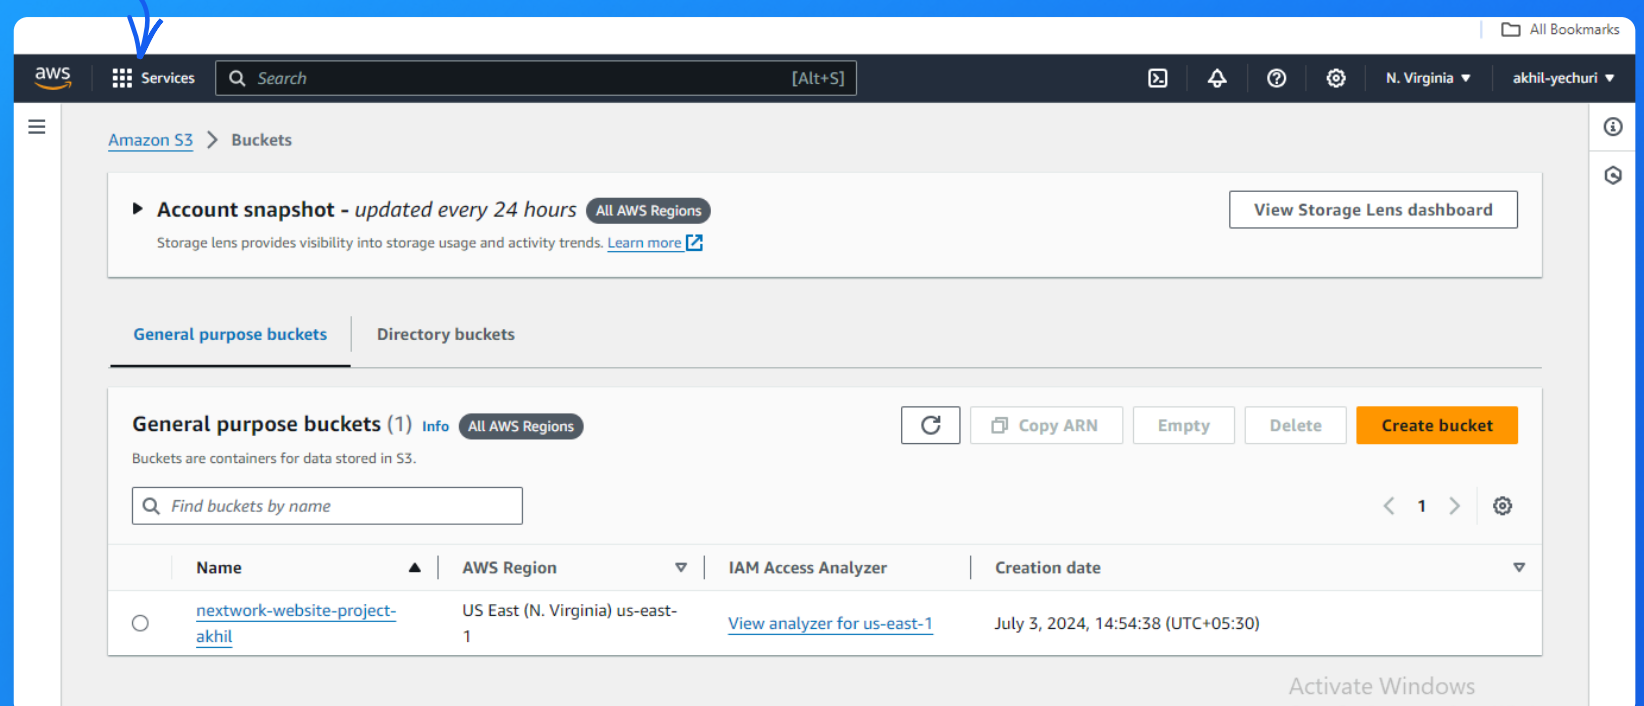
All Bookmarks

aws Services Search [Alt+S] N. Virginia akhil-yechuri

Amazon S3 > Buckets

Account snapshot - updated every 24 hours All AWS Regions

Storage lens provides visibility into storage usage and activity trends. Learn more

View Storage Lens dashboard

General purpose buckets | Directory buckets

General purpose buckets (1) Info All AWS Regions

Buckets are containers for data stored in S3.

Copy ARN | Empty | Delete | Create bucket

Find buckets by name

1

| | Name | AWS Region | IAM Access Analyzer | Creation date |
|---|---|---|---|---|
| | nextwork-website-project-akhil | US East (N. Virginia) us-east-1 | View analyzer for us-east-1 | July 3, 2024, 14:54:38 (UTC+05:30) |

Activate Windows